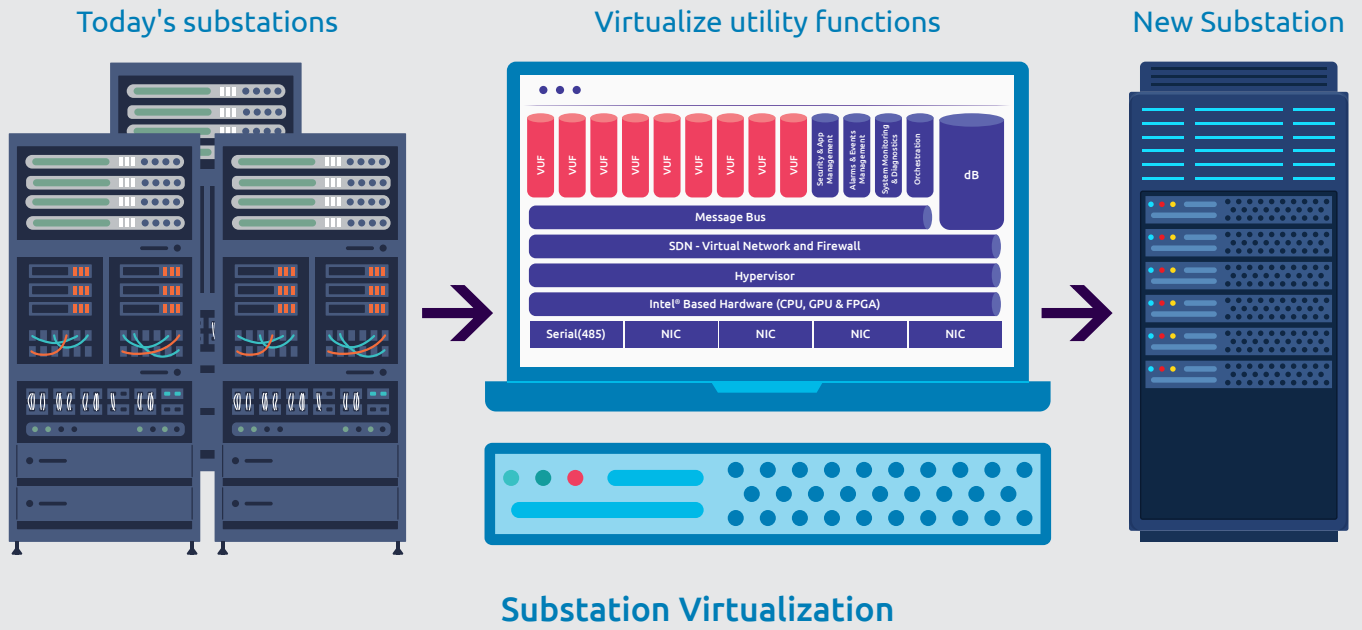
Today's substations

Virtualize utility functions

New Substation

VUF VUF VUF VUF VUF VUF VUF VUF VUF

Security & App Management

Alarms & Events Management

System Monitoring & Diagnostics

Orchestration

dB

Message Bus

SDN - Virtual Network and Firewall

Hypervisor

Intel® Based Hardware (CPU, GPU & FPGA)

| Serial(485) | NIC | NIC | NIC | NIC |
|---|---|---|---|---|

Substation Virtualization